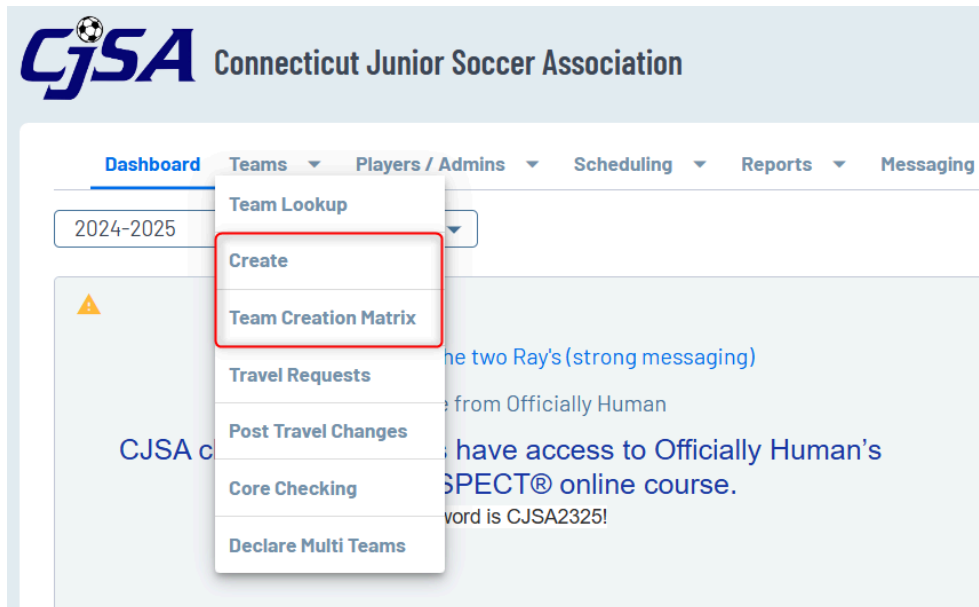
CJSA Connecticut Junior Soccer Association

Dashboard Teams Players / Admins Scheduling Reports Messaging

2024-2025

Team Lookup
Create
Team Creation Matrix
Travel Requests
Post Travel Changes
Core Checking
Declare Multi Teams

he two Ray's (strong messaging)

e from Officially Human

CJSA c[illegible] s have access to Officially Human's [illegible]SPECT® online course.

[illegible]vord is CJSA2325!